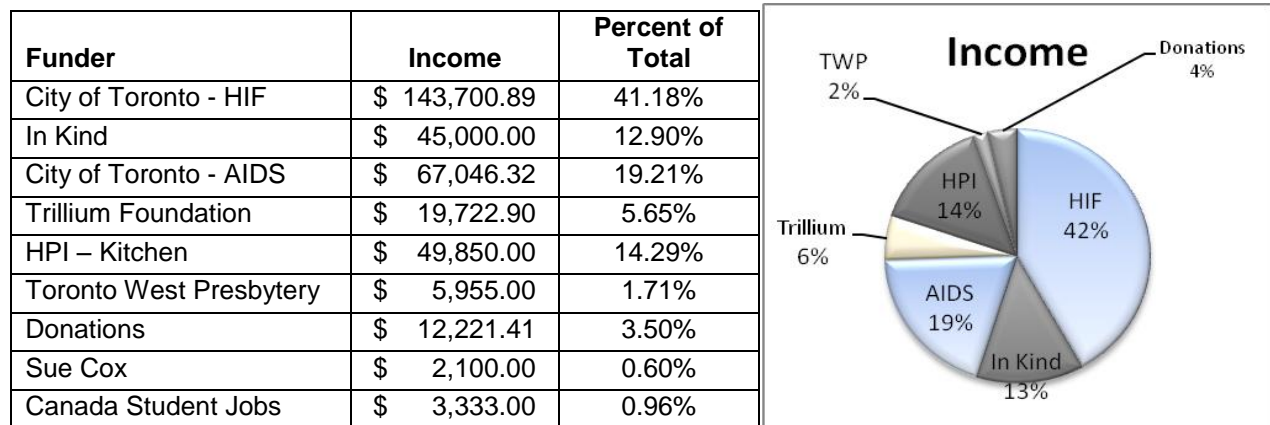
| Funder | Income | Percent of Total |
|---|---|---|
| City of Toronto - HIF | \$ 143,700.89 | 41.18% |
| In Kind | \$ 45,000.00 | 12.90% |
| City of Toronto - AIDS | \$ 67,046.32 | 19.21% |
| Trillium Foundation | \$ 19,722.90 | 5.65% |
| HPI – Kitchen | \$ 49,850.00 | 14.29% |
| Toronto West Presbytery | \$ 5,955.00 | 1.71% |
| Donations | \$ 12,221.41 | 3.50% |
| Sue Cox | \$ 2,100.00 | 0.60% |
| Canada Student Jobs | \$ 3,333.00 | 0.96% |

Income

TWP 2%

Donations 4%

HPI 14%

HIF 42%

Trillium 6%

AIDS 19%

In Kind 13%